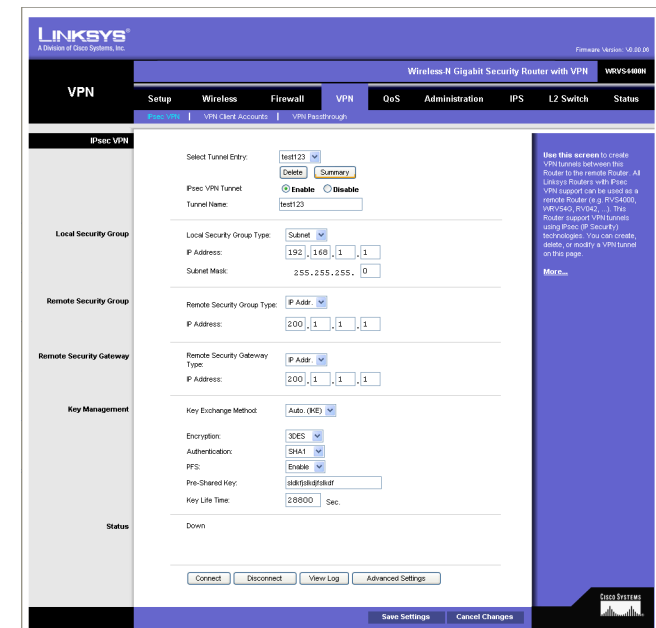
LINKSYS®
A Division of Cisco Systems, Inc.

Firmware Version: V0.00.00

Wireless-N Gigabit Security Router with VPN WRVS4400N

VPN

Setup | Wireless | Firewall | VPN | QoS | Administration | IPS | L2 Switch | Status

IPsec VPN | VPN Client Accounts | VPN Passthrough

IPsec VPN

Select Tunnel Entry: test123
Delete | Summary
IPsec VPN Tunnel: Enable Disable
Tunnel Name: test123

Local Security Group
Local Security Group Type: Subnet
IP Address: 192 . 168 . 1 . 1
Subnet Mask: 255.255.255. 0

Remote Security Group
Remote Security Group Type: IP Addr.
IP Address: 200 . 1 . 1 . 1

Remote Security Gateway
Remote Security Gateway Type: IP Addr.
IP Address: 200 . 1 . 1 . 1

Key Management
Key Exchange Method: Auto. (IKE)
Encryption: 3DES
Authentication: SHA1
PFS: Enable
Pre-Shared Key: sldkfjslkdjfslkdf
Key Life Time: 28800 Sec.

Status
Down

Connect | Disconnect | View Log | Advanced Settings

Use this screen to create VPN tunnels between this Router to the remote Router. All Linksys Routers with IPsec VPN support can be used as a remote Router (e.g. RVS4000, WRVS4400, RV042, ...). This Router support VPN tunnels using IPsec (IP Security) technologies. You can create, delete, or modify a VPN tunnel on this page.

More...

CISCO SYSTEMS

Save Settings | Cancel Changes